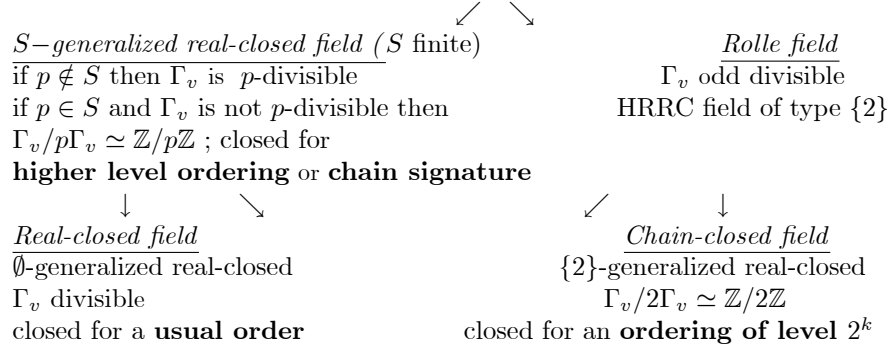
$S-$generalized real-closed field ($S$ finite)
if $p \notin S$ then $\Gamma_v$ is $p$-divisible
if $p \in S$ and $\Gamma_v$ is not $p$-divisible then $\Gamma_v/p\Gamma_v \simeq \mathbb{Z}/p\mathbb{Z}$ ; closed for
**higher level ordering** or **chain signature**

Rolle field
$\Gamma_v$ odd divisible
HRRC field of type $\{2\}$

Real-closed field
$\emptyset$-generalized real-closed
$\Gamma_v$ divisible
closed for a **usual order**

Chain-closed field
$\{2\}$-generalized real-closed
$\Gamma_v/2\Gamma_v \simeq \mathbb{Z}/2\mathbb{Z}$
closed for an **ordering of level** $2^k$